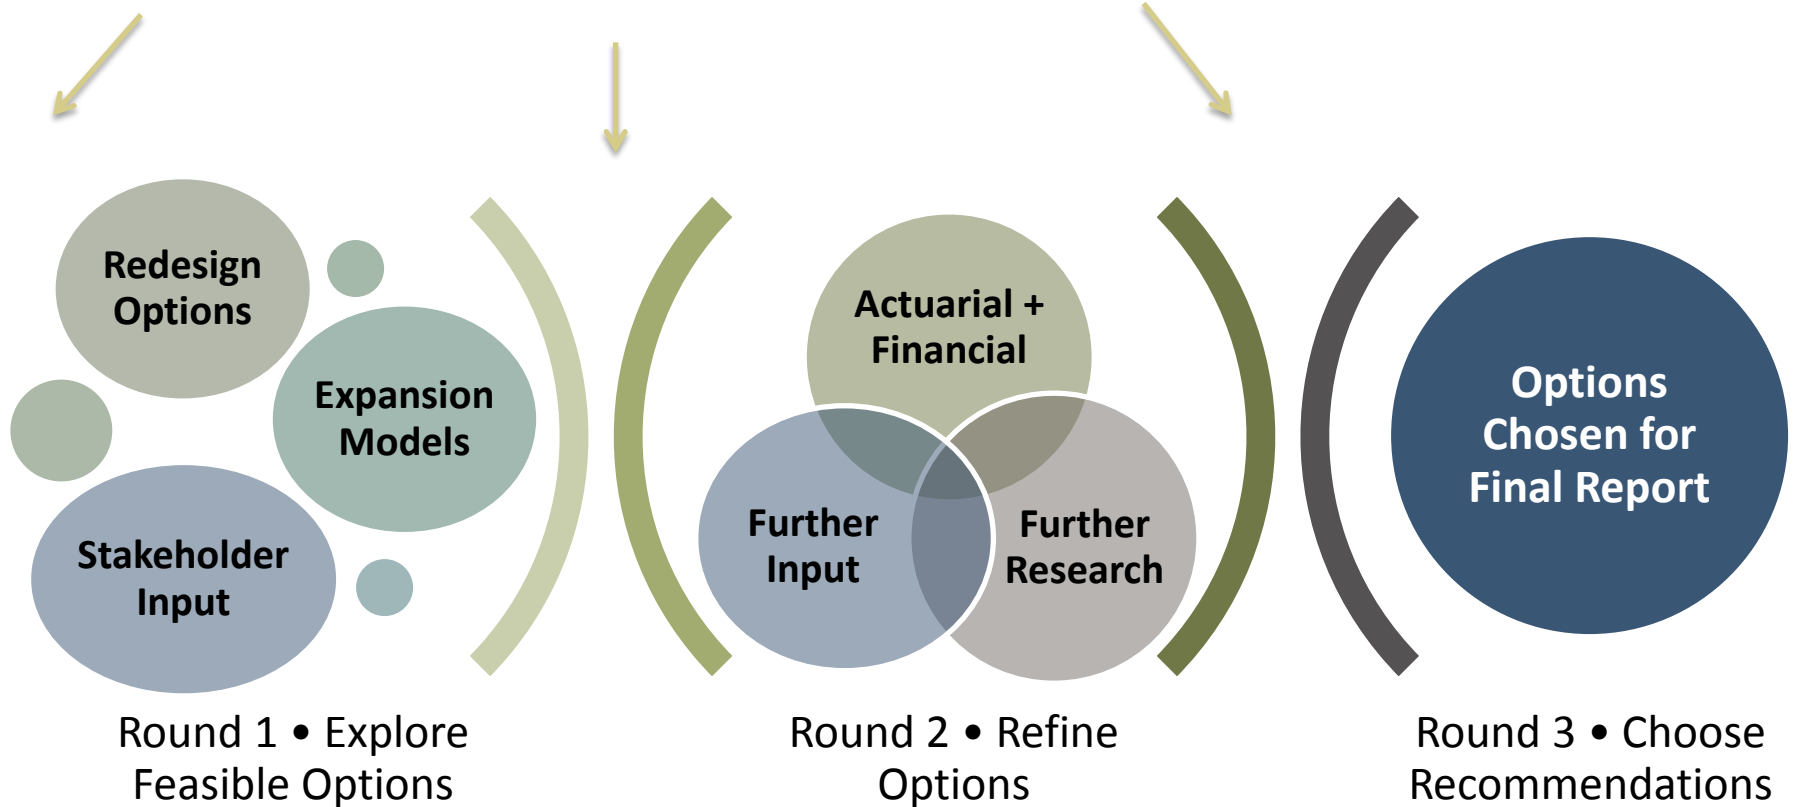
Redesign Options

Expansion Models

Stakeholder Input

Round 1 • Explore Feasible Options

Actuarial + Financial

Further Input

Further Research

Round 2 • Refine Options

Options Chosen for Final Report

Round 3 • Choose Recommendations